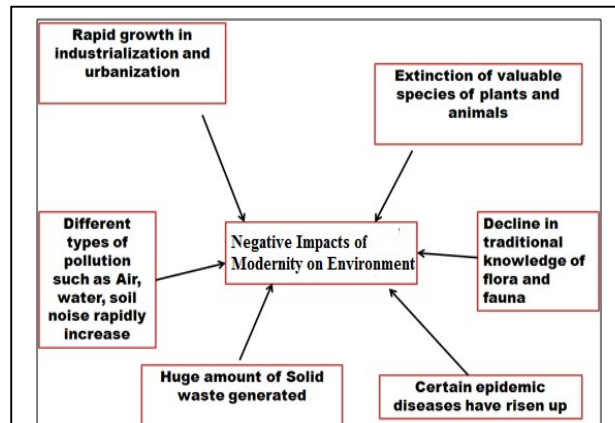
Rapid growth in industrialization and urbanization

Extinction of valuable species of plants and animals

Different types of pollution such as Air, water, soil noise rapidly increase

Negative Impacts of Modernity on Environment

Decline in traditional knowledge of flora and fauna

Huge amount of Solid waste generated

Certain epidemic diseases have risen up